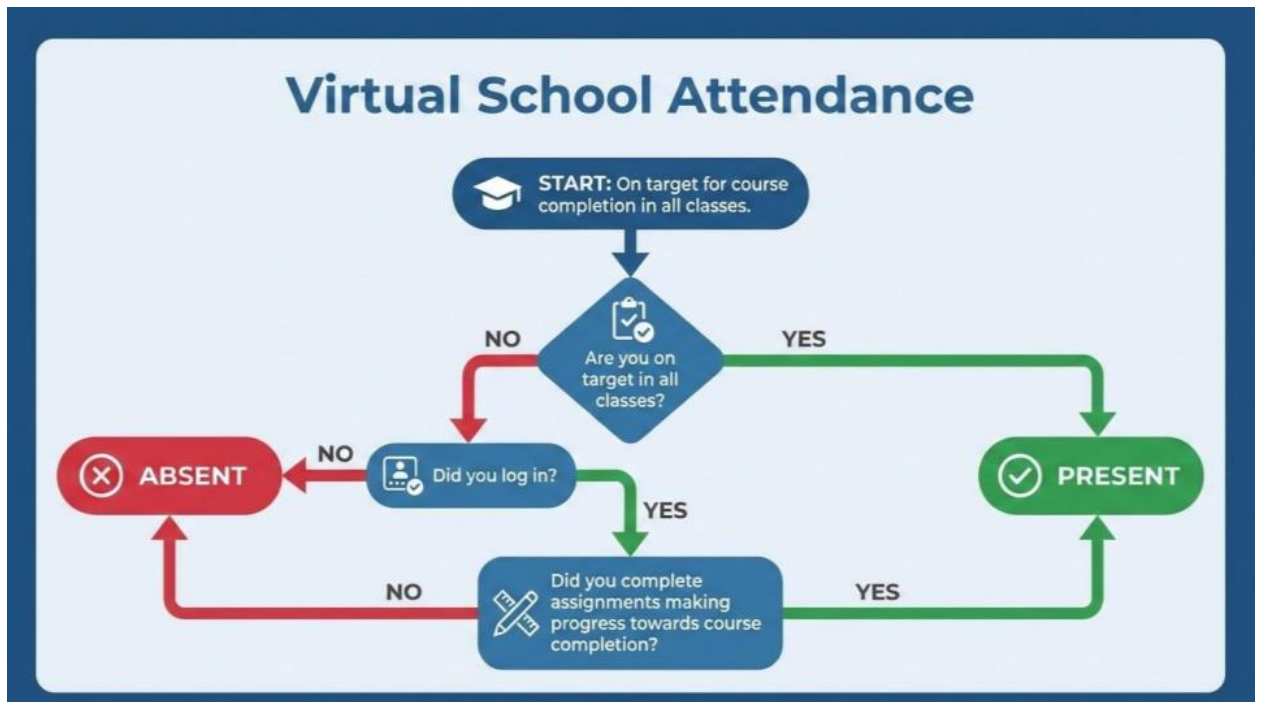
Virtual School Attendance

START: On target for course completion in all classes.

NO

Are you on target in all classes?

YES

NO

ABSENT

Did you log in?

PRESENT

YES

NO

Did you complete assignments making progress towards course completion?

YES